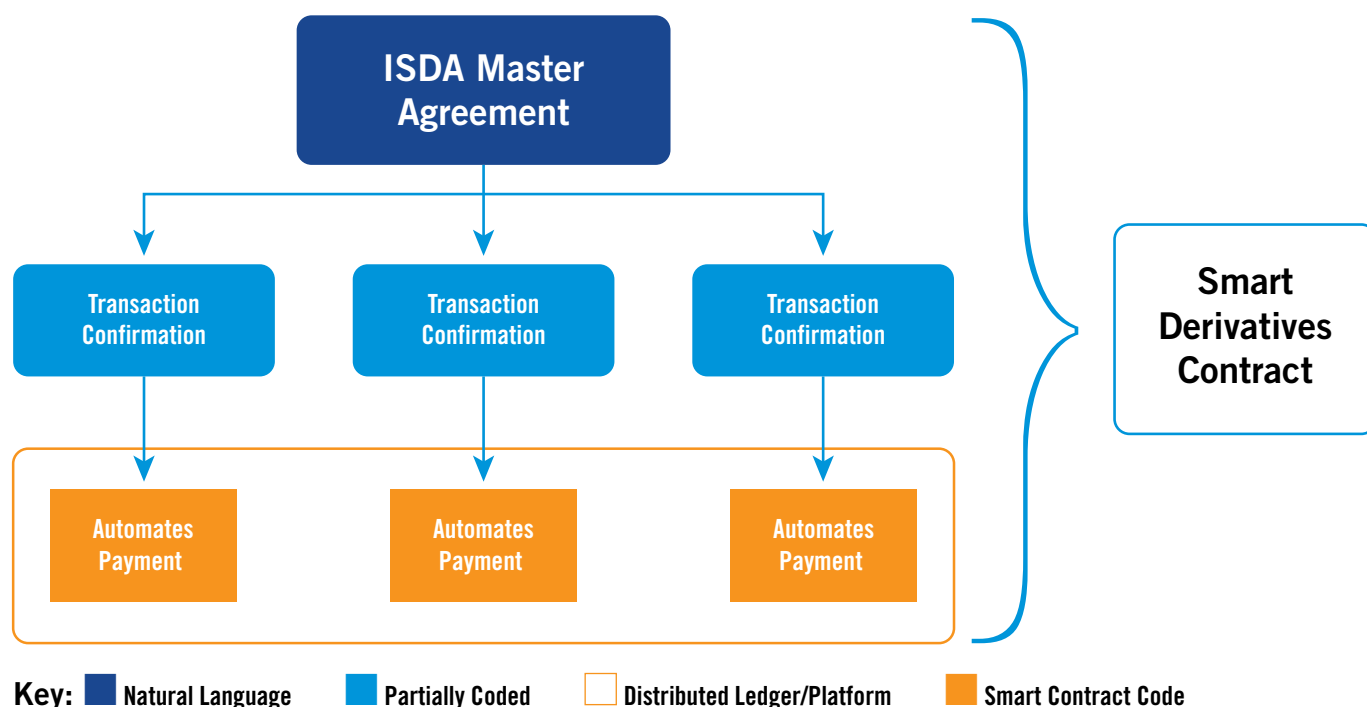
ISDA Master Agreement

Transaction Confirmation

Transaction Confirmation

Transaction Confirmation

Automates Payment

Automates Payment

Automates Payment

Smart Derivatives Contract

Key: Natural Language Partially Coded Distributed Ledger/Platform Smart Contract Code